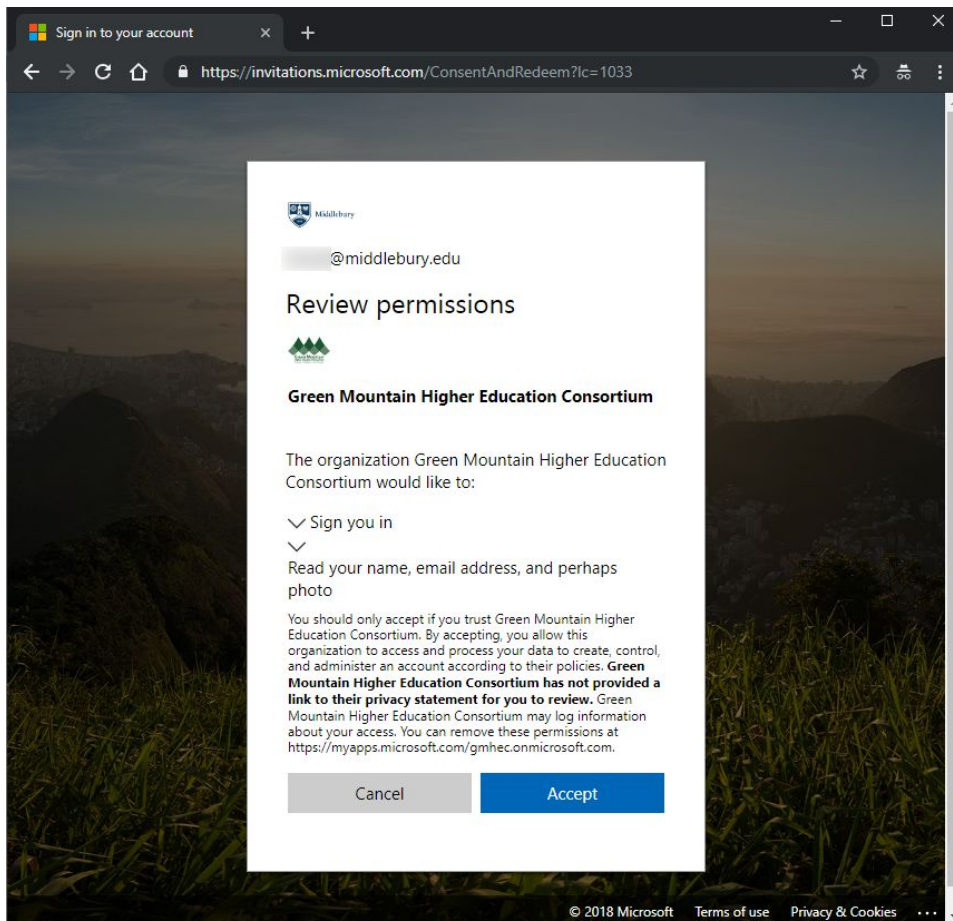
Sign in to your account

https://invitations.microsoft.com/ConsentAndRedeem?lc=1033

Middlebury

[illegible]@middlebury.edu

Review permissions

Green Mountain Higher Education Consortium

The organization Green Mountain Higher Education Consortium would like to:

Sign you in

Read your name, email address, and perhaps photo

You should only accept if you trust Green Mountain Higher Education Consortium. By accepting, you allow this organization to access and process your data to create, control, and administer an account according to their policies. **Green Mountain Higher Education Consortium has not provided a link to their privacy statement for you to review.** Green Mountain Higher Education Consortium may log information about your access. You can remove these permissions at https://myapps.microsoft.com/gmhec.onmicrosoft.com.

Cancel

Accept

© 2018 Microsoft Terms of use Privacy & Cookies ...